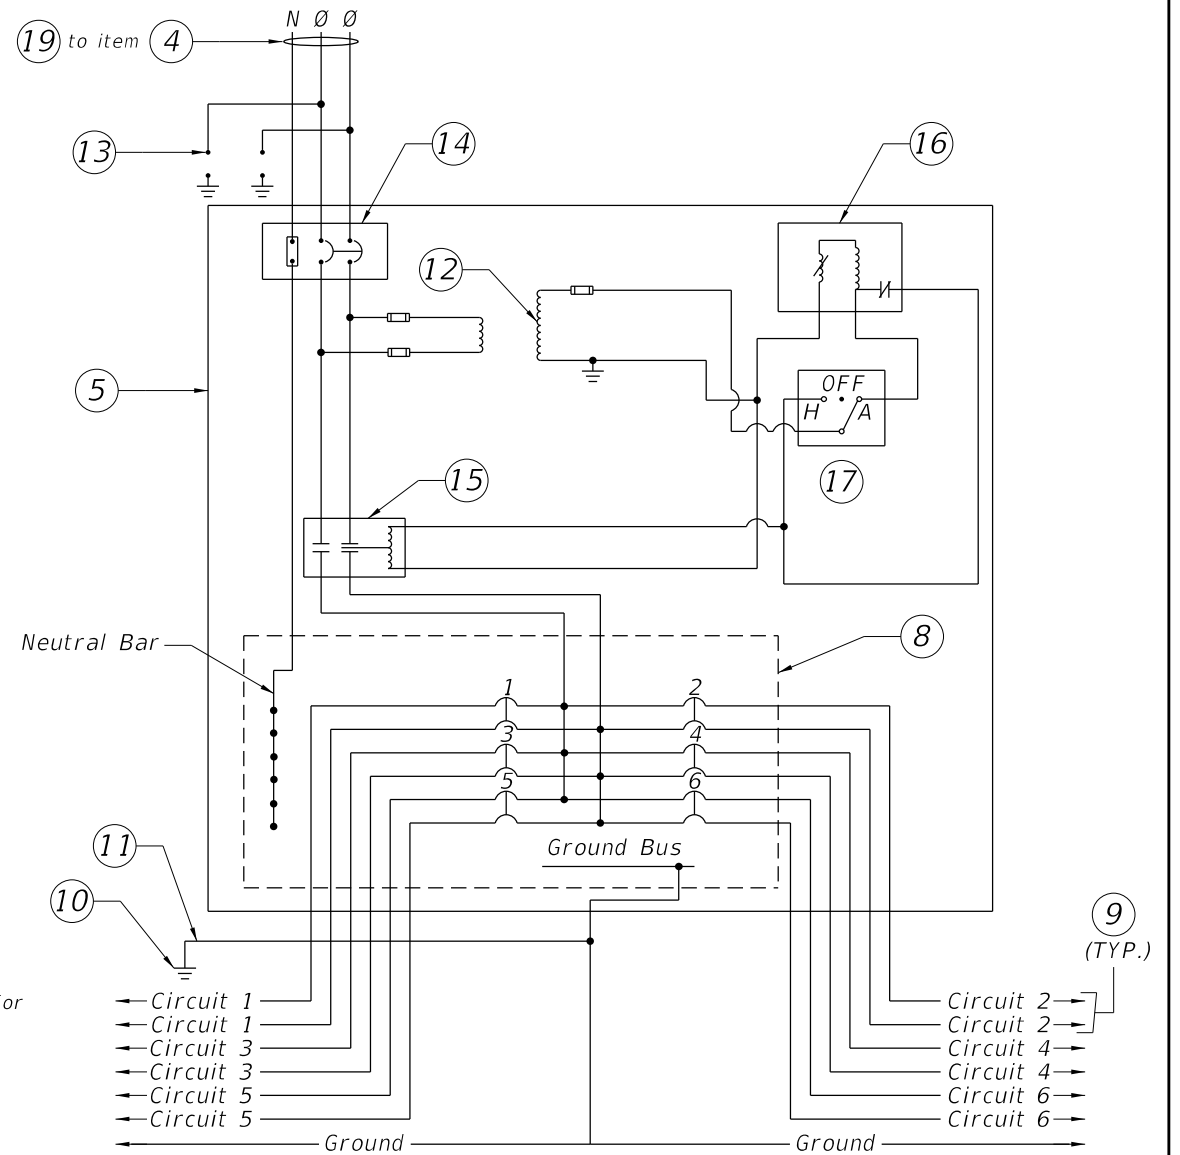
19 to item 4
N Ø Ø
13
14
16
12
5
OFF
H A
17
15
Neutral Bar
8
1
2
3
4
5
6
Ground Bus
11
10
9
(TYP.)
or
Circuit 1
Circuit 1
Circuit 3
Circuit 3
Circuit 5
Circuit 5
Ground
Circuit 2
Circuit 2
Circuit 4
Circuit 4
Circuit 6
Circuit 6
Ground